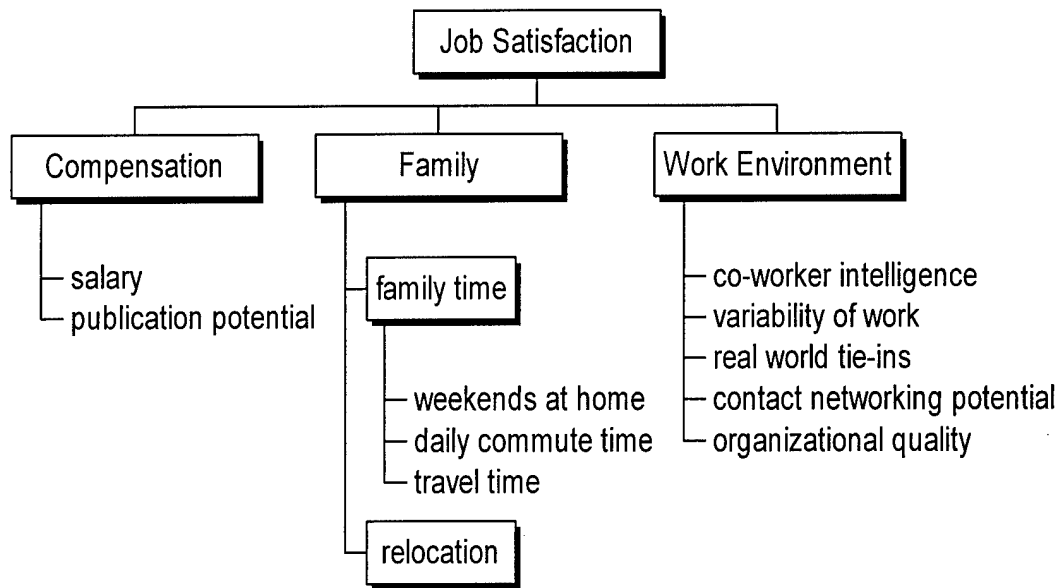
Job Satisfaction

Compensation

salary
publication potential

Family

family time

weekends at home
daily commute time
travel time

relocation

Work Environment

co-worker intelligence
variability of work
real world tie-ins
contact networking potential
organizational quality